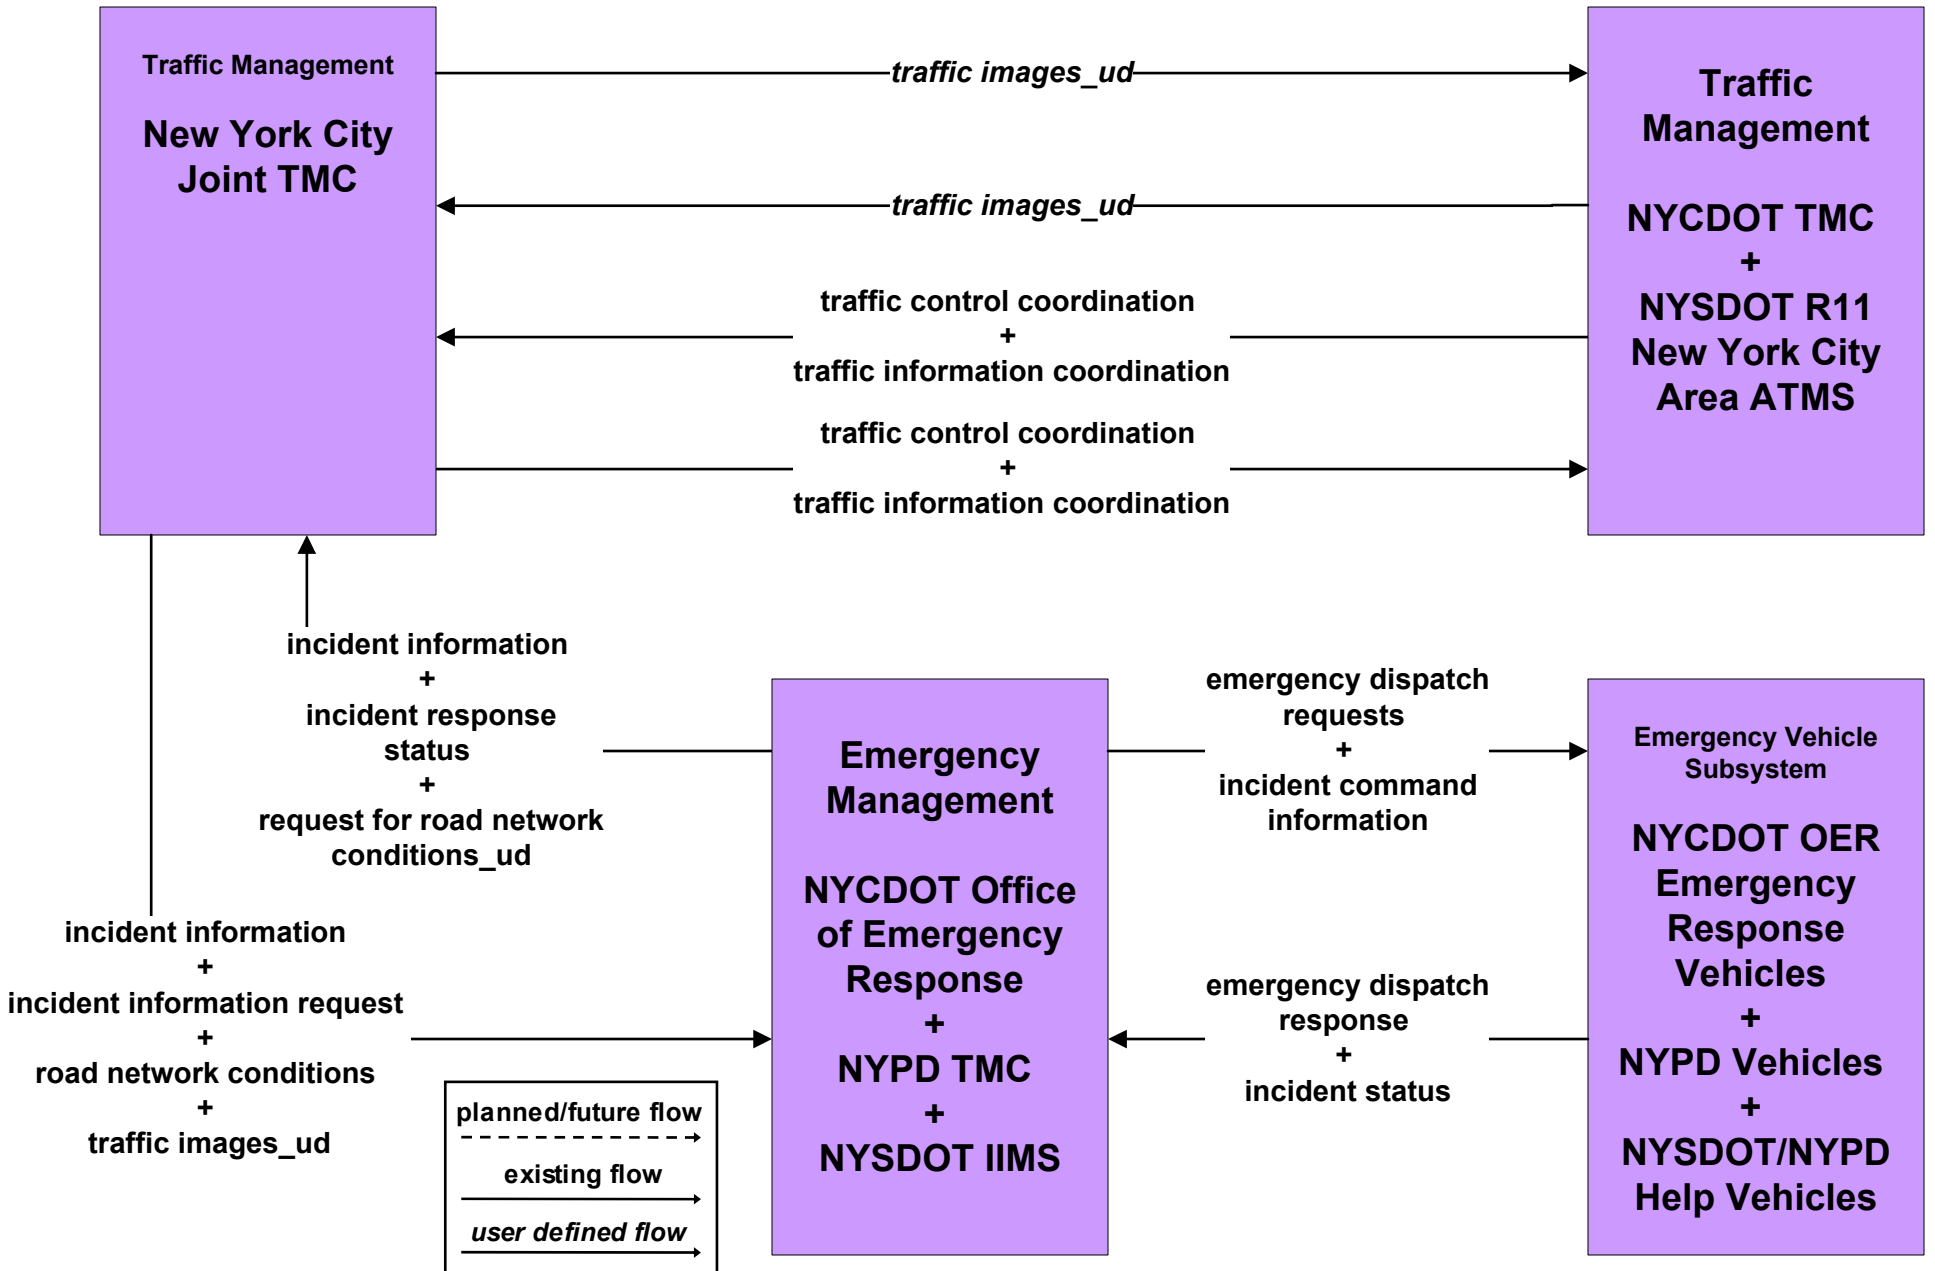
Traffic Management

New York City Joint TMC

traffic images_ud

traffic images_ud

traffic control coordination
+
traffic information coordination

traffic control coordination
+
traffic information coordination

Traffic Management

NYCDOT TMC
+
NYSDOT R11 New York City Area ATMS

incident information
+
incident response status
+
request for road network conditions_ud

Emergency Management

NYCDOT Office of Emergency Response
+
NYPD TMC
+
NYSDOT IIMS

emergency dispatch requests
+
incident command information

Emergency Vehicle Subsystem

NYCDOT OER Emergency Response Vehicles
+
NYPD Vehicles
+
NYSDOT/NYPD Help Vehicles

incident information
+
incident information request
+
road network conditions
+
traffic images_ud

emergency dispatch response
+
incident status

planned/future flow

existing flow

user defined flow